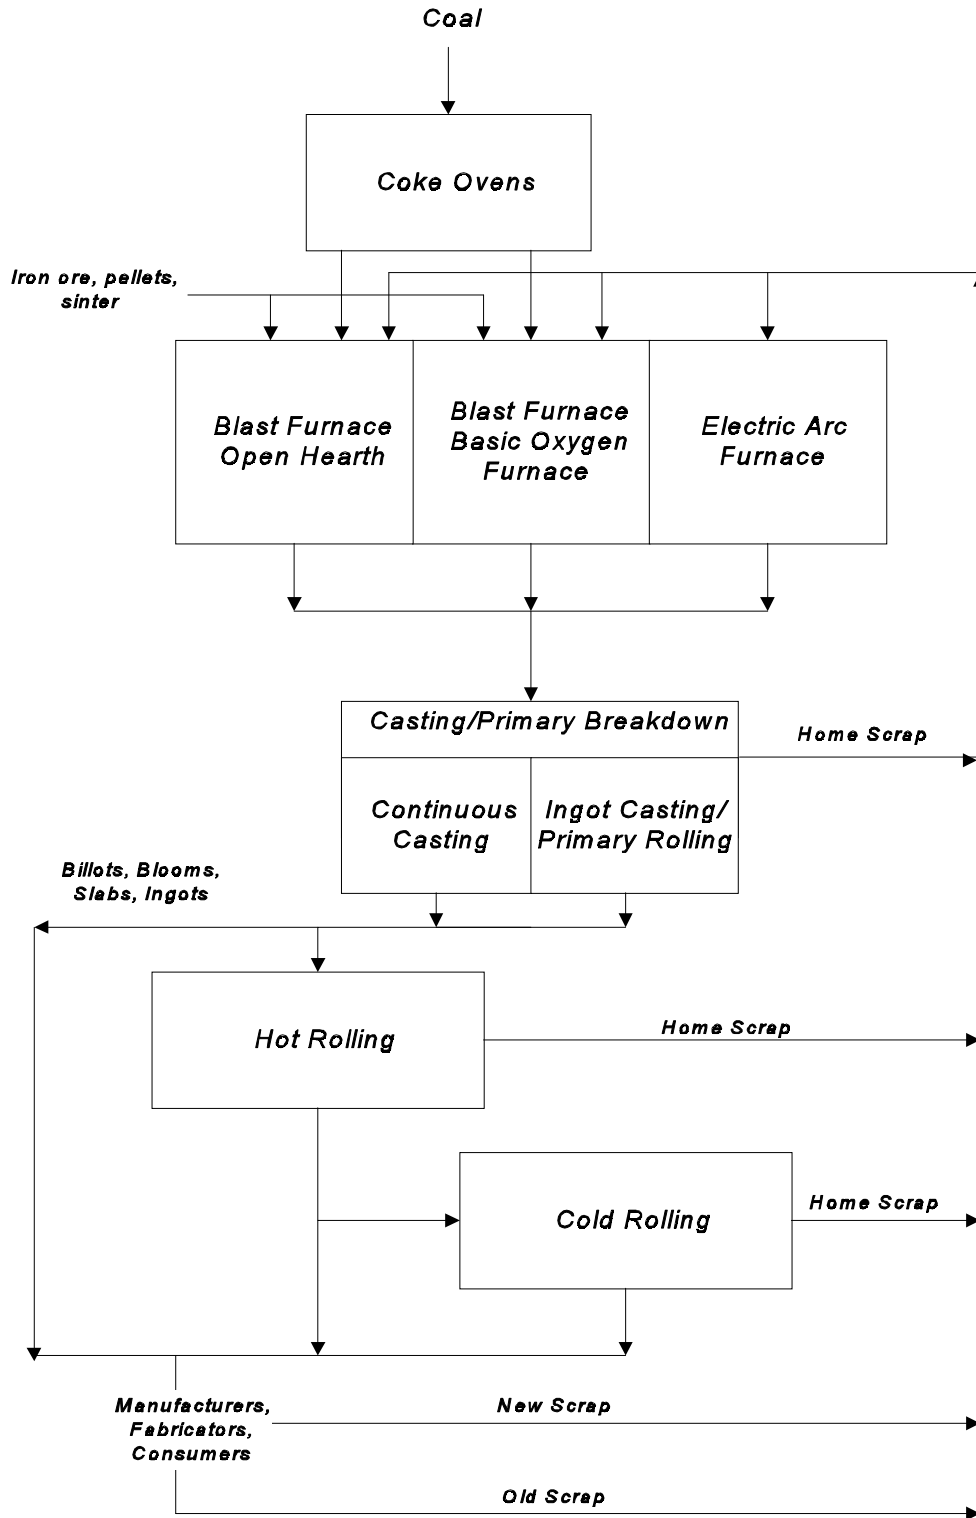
Coal

Coke Ovens

Iron ore, pellets, sinter

Blast Furnace Open Hearth

Blast Furnace Basic Oxygen Furnace

Electric Arc Furnace

Casting/Primary Breakdown

Home Scrap

Continuous Casting

Ingot Casting/ Primary Rolling

Billots, Blooms, Slabs, Ingots

Hot Rolling

Home Scrap

Cold Rolling

Home Scrap

Manufacturers, Fabricators, Consumers

New Scrap

Old Scrap